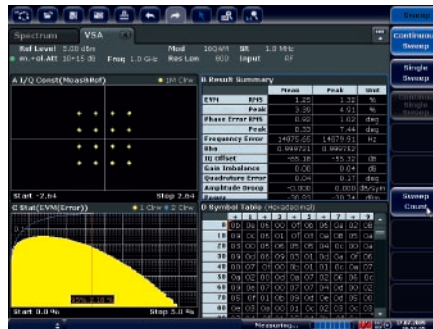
Spectrum VSA

Ref Level 5.00 dBm  Mod 16QAM SR 1.0 MHz
m.+el.Att 10+15 dB  Freq 1.0 GHz  Res Len 800  Input RF

A I/Q Const(MeasAndRef)  ● 1M Clrw

Start -2.64  Stop 2.64

B Result Summary

| | | Mean | Peak | Unit |
|---|---|---|---|---|
| EVM | RMS | 1.25 | 1.32 | % |
| | Peak | 3.30 | 4.91 | % |
| Phase Error | RMS | 0.92 | 1.02 | deg |
| | Peak | 3.33 | 7.44 | deg |
| Frequency Error | | 14075.65 | 14079.91 | Hz |
| Rho | | 0.999721 | 0.999752 | |
| IQ Offset | | -55.38 | -55.32 | dB |
| Gain Imbalance | | 0.00 | 0.04 | dB |
| Quadrature Error | | 0.04 | 0.27 | deg |
| Amplitude Droop | | -0.000 | 0.000 | dB/Sym |

C Stat(EVM(Error))  ● 1 Clrw ● 2 Clrw

95% 2.18 %

Start 0.0 %  Stop 5.0 %

D Symbol Table (Hexadecimal)

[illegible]

Sweep
Continuous Sweep
Single Sweep
Sweep Count

Measuring...